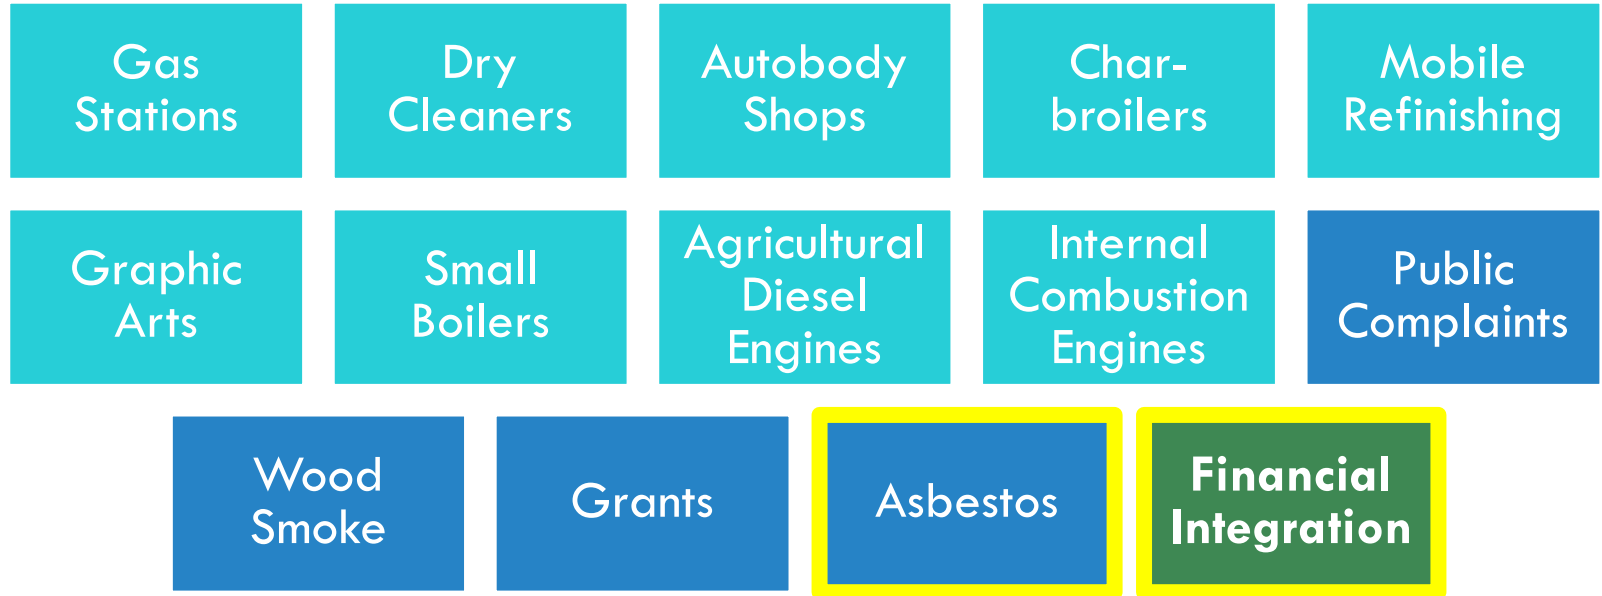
Gas Stations

Dry Cleaners

Autobody Shops

Char-broilers

Mobile Refinishing

Graphic Arts

Small Boilers

Agricultural Diesel Engines

Internal Combustion Engines

Public Complaints

Wood Smoke

Grants

Asbestos

Financial Integration